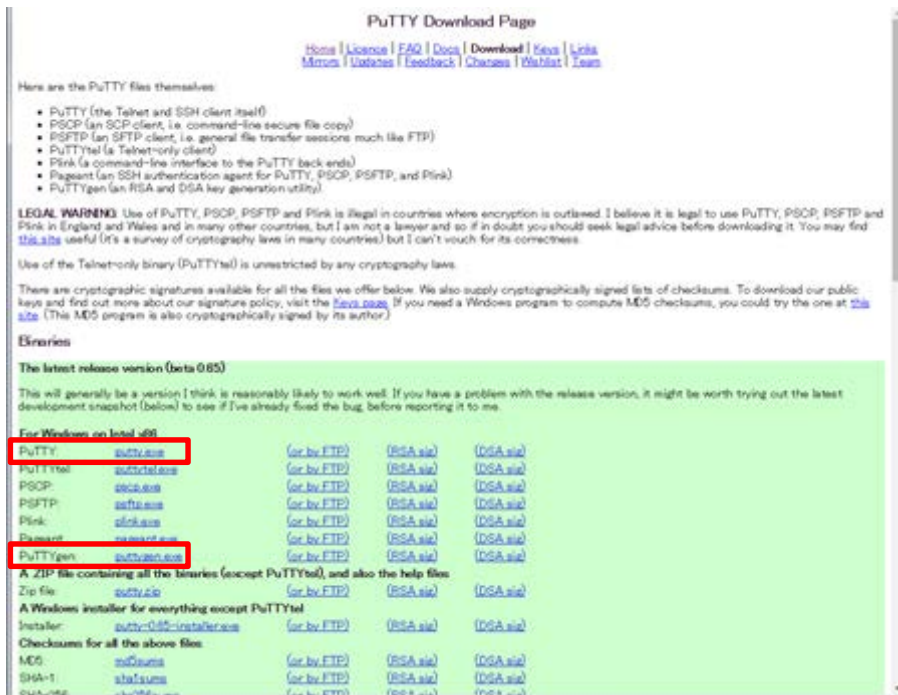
PuTTY Download Page

Home | Licence | FAQ | Docs | Download | Keys | Links
Mirrors | Updates | Feedback | Changes | Wishlist | Team

Here are the PuTTY files themselves:

- PuTTY (the Telnet and SSH client itself)
- PSCP (an SCP client, i.e. command-line secure file copy)
- PSFTP (an SFTP client, i.e. general file transfer sessions much like FTP)
- PuTTYtel (a Telnet-only client)
- Plink (a command-line interface to the PuTTY back ends)
- Pageant (an SSH authentication agent for PuTTY, PSCP, PSFTP, and Plink)
- PuTTYgen (an RSA and DSA key generation utility).

LEGAL WARNING: Use of PuTTY, PSCP, PSFTP and Plink is illegal in countries where encryption is outlawed. I believe it is legal to use PuTTY, PSCP, PSFTP and Plink in England and Wales and in many other countries, but I am not a lawyer and so if in doubt you should seek legal advice before downloading it. You may find this site useful (it's a survey of cryptography laws in many countries) but I can't vouch for its correctness.

Use of the Telnet-only binary (PuTTYtel) is unrestricted by any cryptography laws.

There are cryptographic signatures available for all the files we offer below. We also supply cryptographically signed lists of checksums. To download our public keys and find out more about our signature policy, visit the Keys page. If you need a Windows program to compute MD5 checksums, you could try the one at this site. (This MD5 program is also cryptographically signed by its author.)

Binaries

The latest release version (beta 0.65)

This will generally be a version I think is reasonably likely to work well. If you have a problem with the release version, it might be worth trying out the latest development snapshot (below) to see if I've already fixed the bug, before reporting it to me.

For Windows on Intel x86

| | | | | |
|---|---|---|---|---|
| PuTTY: | putty.exe | (or by FTP) | (RSA sig) | (DSA sig) |
| PuTTYtel: | puttytel.exe | (or by FTP) | (RSA sig) | (DSA sig) |
| PSCP: | pscp.exe | (or by FTP) | (RSA sig) | (DSA sig) |
| PSFTP: | psftp.exe | (or by FTP) | (RSA sig) | (DSA sig) |
| Plink: | plink.exe | (or by FTP) | (RSA sig) | (DSA sig) |
| Pageant: | pageant.exe | (or by FTP) | (RSA sig) | (DSA sig) |
| PuTTYgen: | puttygen.exe | (or by FTP) | (RSA sig) | (DSA sig) |

A .ZIP file containing all the binaries (except PuTTYtel), and also the help files

| | | | | |
|---|---|---|---|---|
| Zip file: | putty.zip | (or by FTP) | (RSA sig) | (DSA sig) |

A Windows installer for everything except PuTTYtel

| | | | | |
|---|---|---|---|---|
| Installer: | putty-0.65-installer.exe | (or by FTP) | (RSA sig) | (DSA sig) |

Checksums for all the above files

| | | | | |
|---|---|---|---|---|
| MD5: | md5sums | (or by FTP) | (RSA sig) | (DSA sig) |
| SHA-1: | sha1sums | (or by FTP) | (RSA sig) | (DSA sig) |
| SHA-256: | sha256sums | (or by FTP) | (RSA sig) | (DSA sig) |